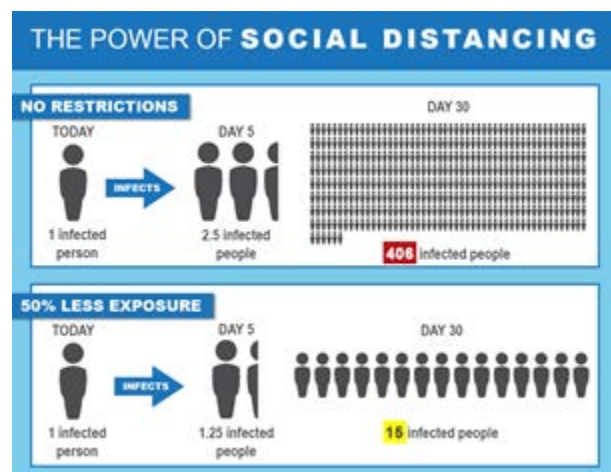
THE POWER OF SOCIAL DISTANCING

NO RESTRICTIONS

TODAY

INFECTS

1 infected person

DAY 5

2.5 infected people

DAY 30

406 infected people

50% LESS EXPOSURE

TODAY

INFECTS

1 infected person

DAY 5

1.25 infected people

DAY 30

15 infected people